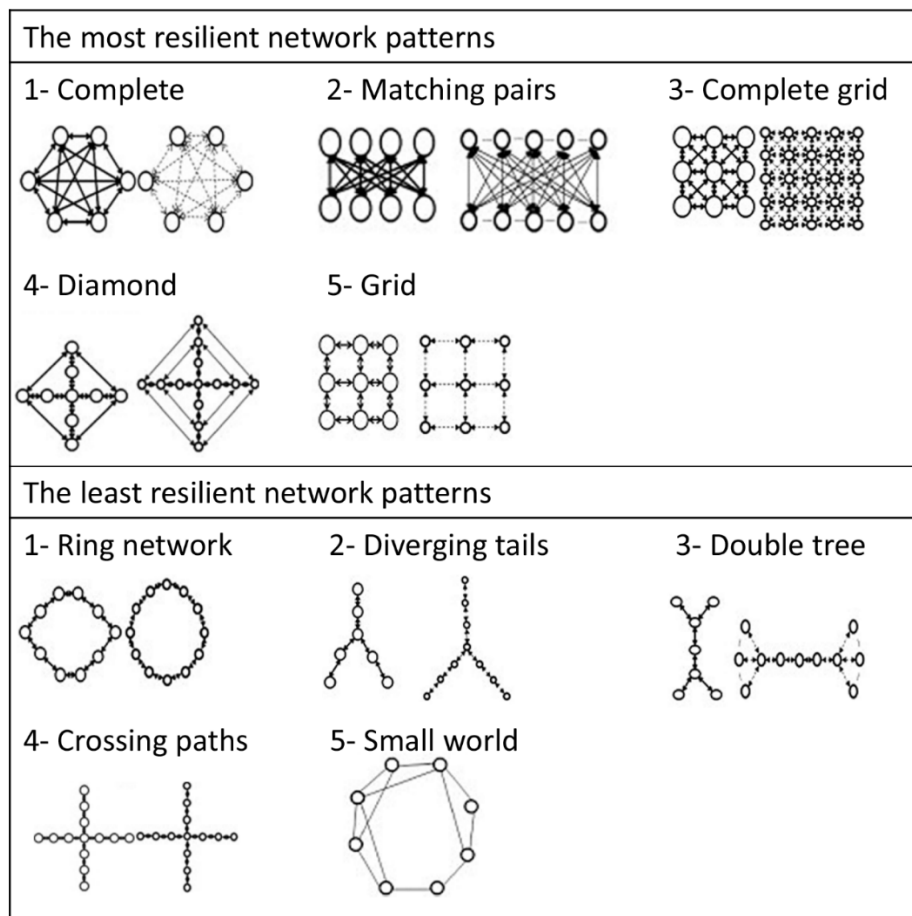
The most resilient network patterns

1- Complete

2- Matching pairs

3- Complete grid

4- Diamond

5- Grid

The least resilient network patterns

1- Ring network

2- Diverging tails

3- Double tree

4- Crossing paths

5- Small world